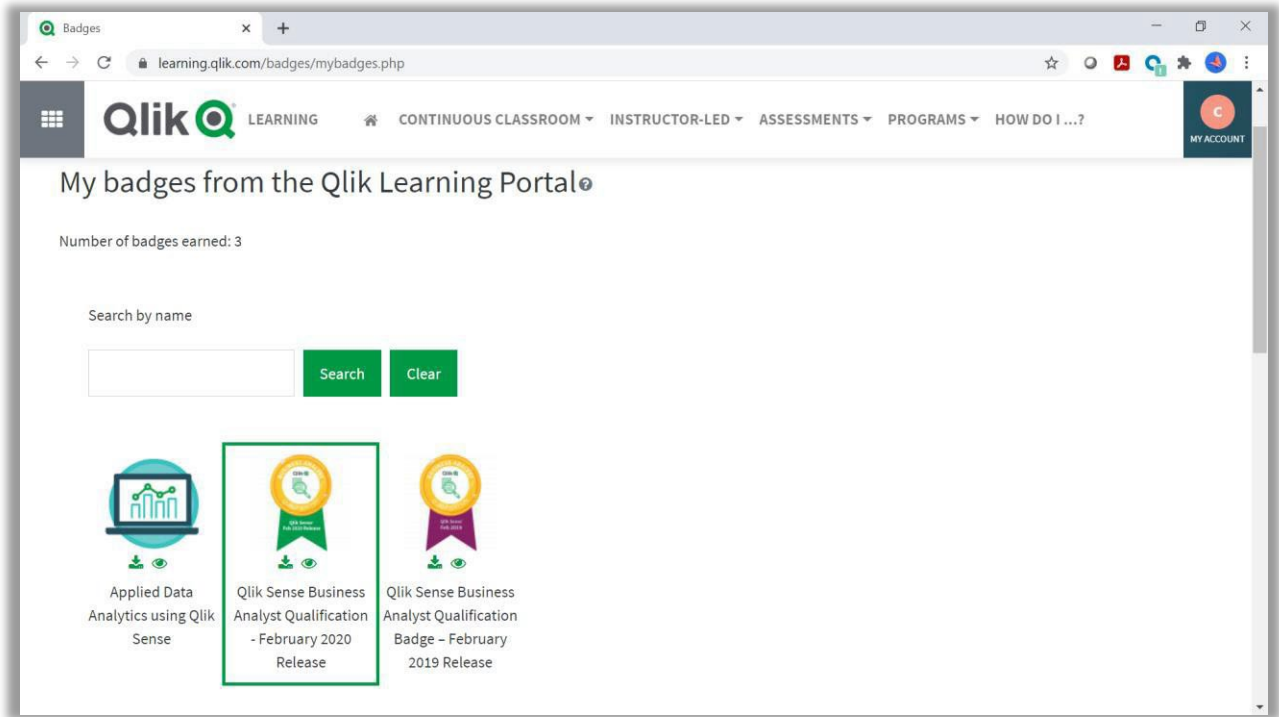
Badges

learning.qlik.com/badges/mybadges.php

Qlik LEARNING CONTINUOUS CLASSROOM ▾ INSTRUCTOR-LED ▾ ASSESSMENTS ▾ PROGRAMS ▾ HOW DO I ...?

C
MY ACCOUNT

My badges from the Qlik Learning Portal

Number of badges earned: 3

Search by name

Search Clear

Applied Data Analytics using Qlik Sense

Qlik Sense Business Analyst Qualification - February 2020 Release

Qlik Sense Business Analyst Qualification Badge – February 2019 Release